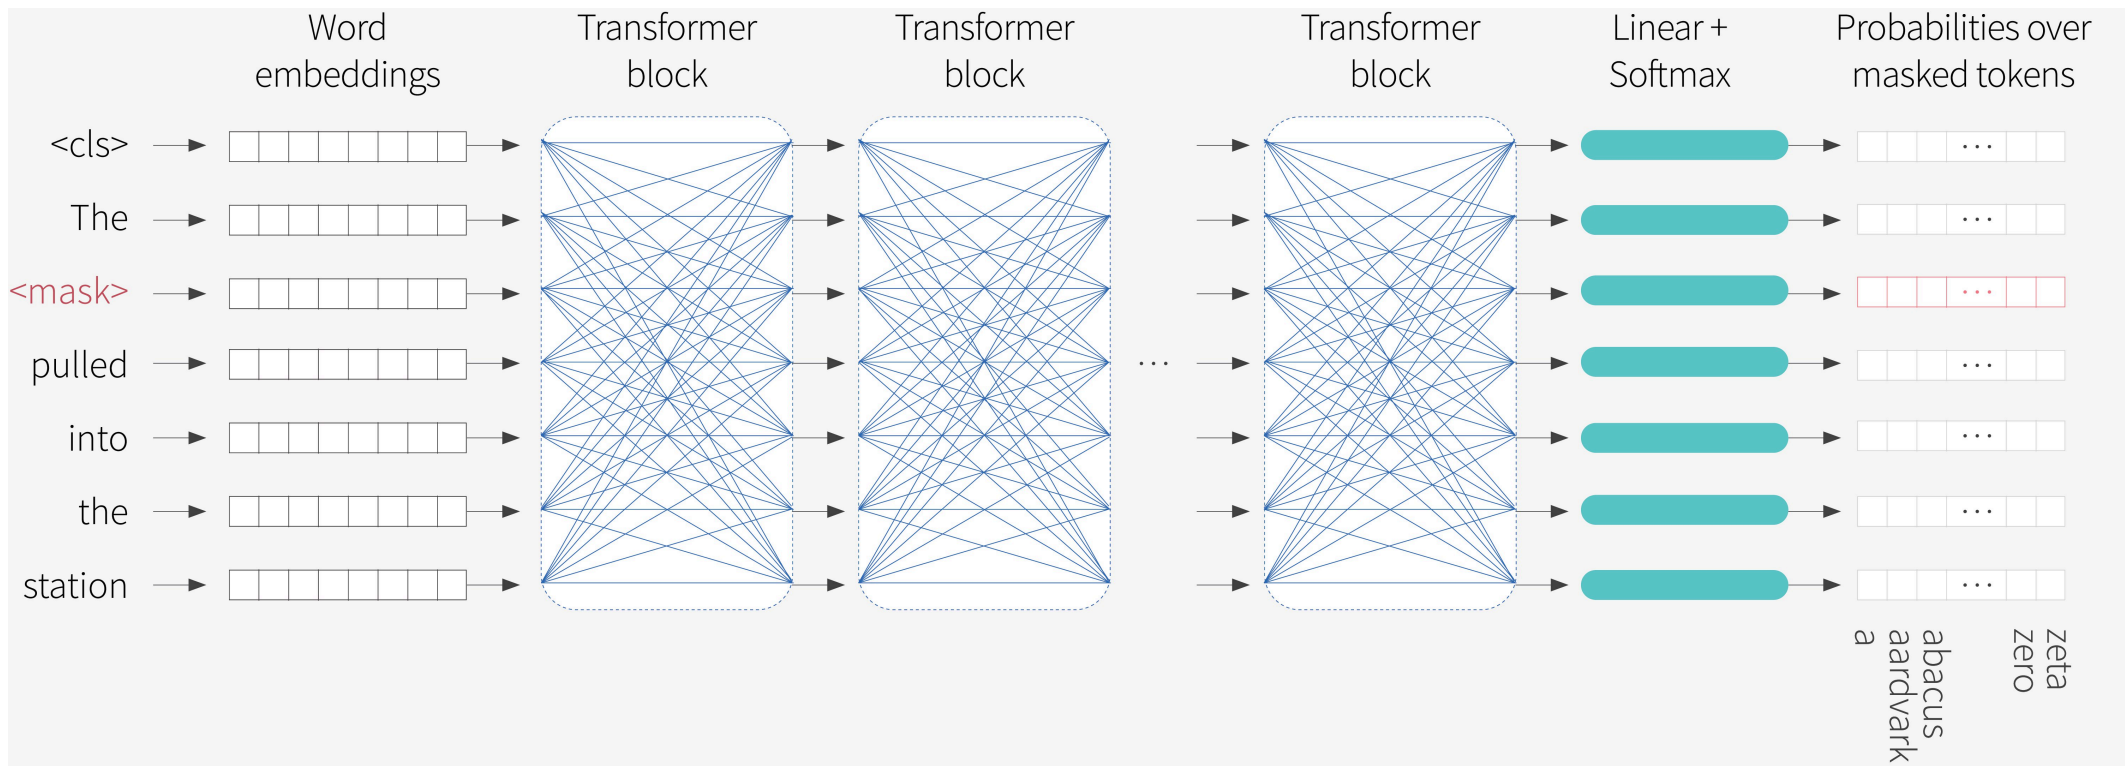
Word embeddings

Transformer block

Transformer block

Transformer block

Linear + Softmax

Probabilities over masked tokens

<cls>

The

<mask>

pulled

into

the

station

...

a

aardvark

abacus

zero

zeta